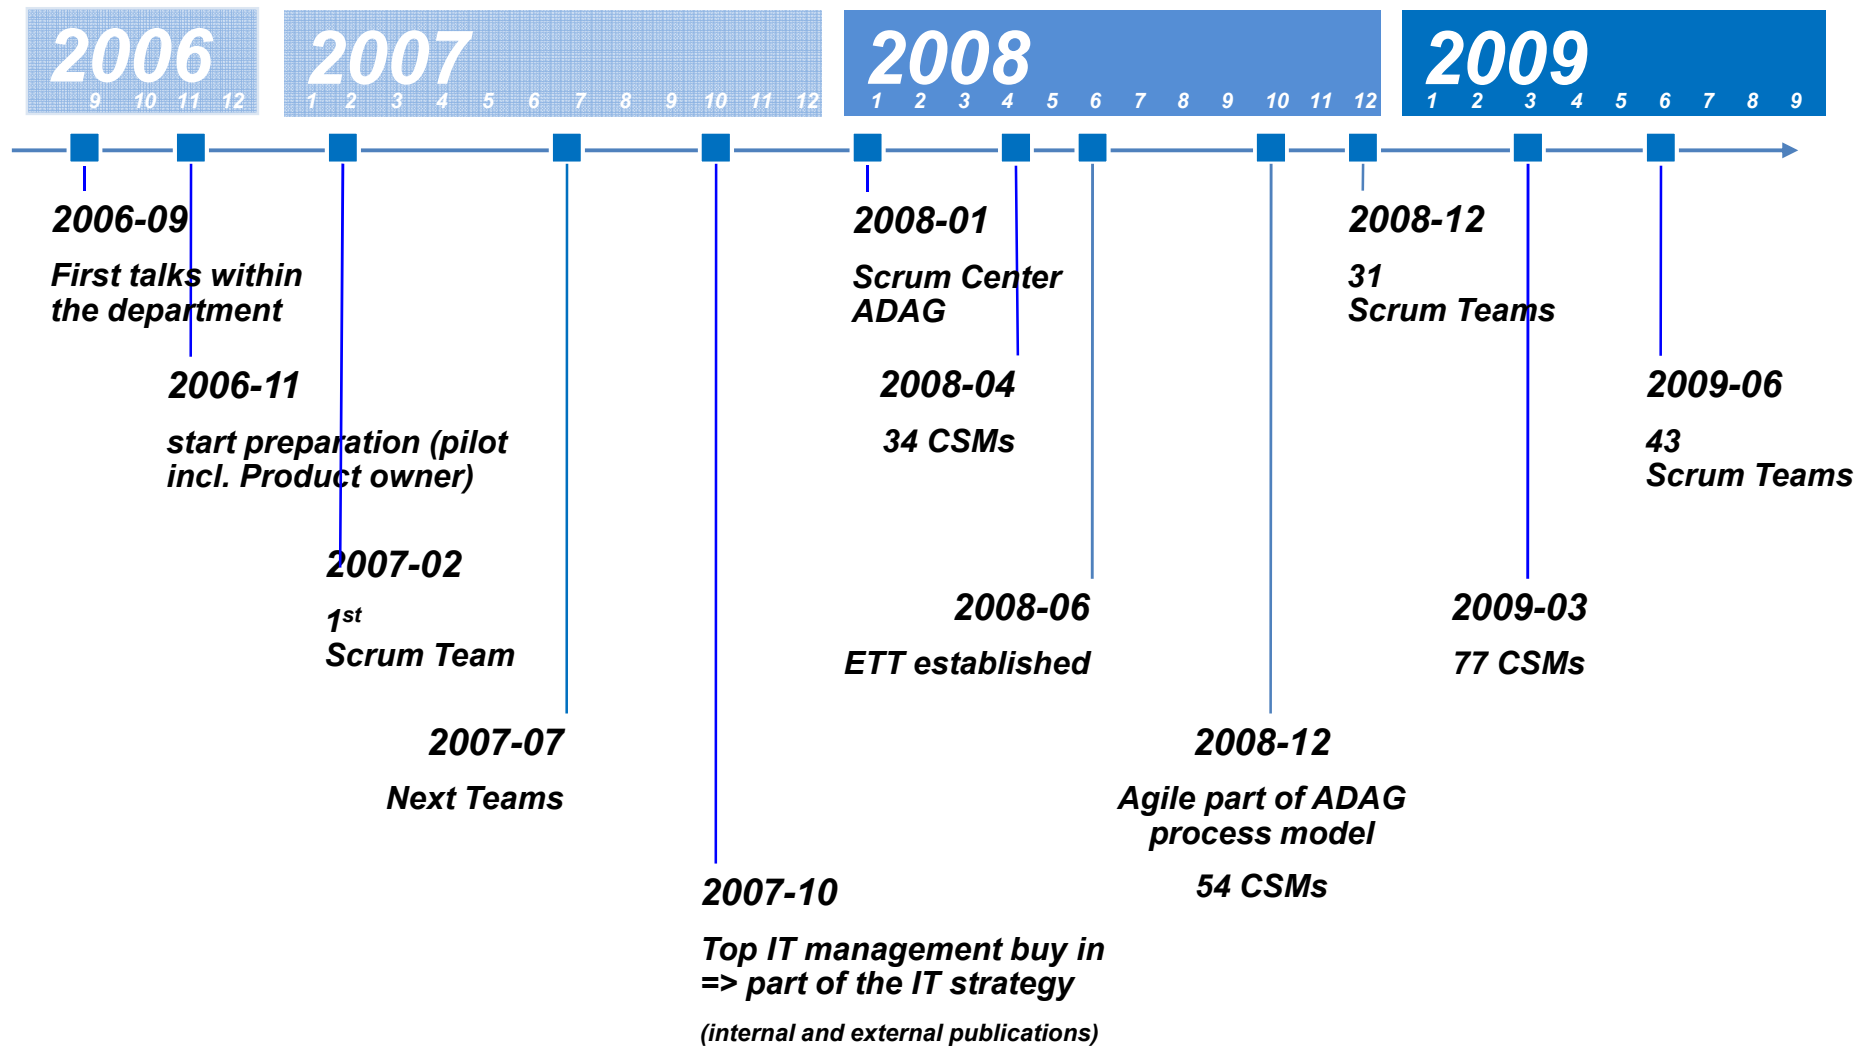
2006
9 10 11 12

2007
1 2 3 4 5 6 7 8 9 10 11 12

2008
1 2 3 4 5 6 7 8 9 10 11 12

2009
1 2 3 4 5 6 7 8 9

2006-09
First talks within the department

2006-11
start preparation (pilot incl. Product owner)

2007-02
$1^{st}$
Scrum Team

2007-07
Next Teams

2007-10
Top IT management buy in => part of the IT strategy
(internal and external publications)

2008-01
Scrum Center ADAG

2008-04
34 CSMs

2008-06
ETT established

2008-12
Agile part of ADAG process model
54 CSMs

2008-12
31
Scrum Teams

2009-03
77 CSMs

2009-06
43
Scrum Teams